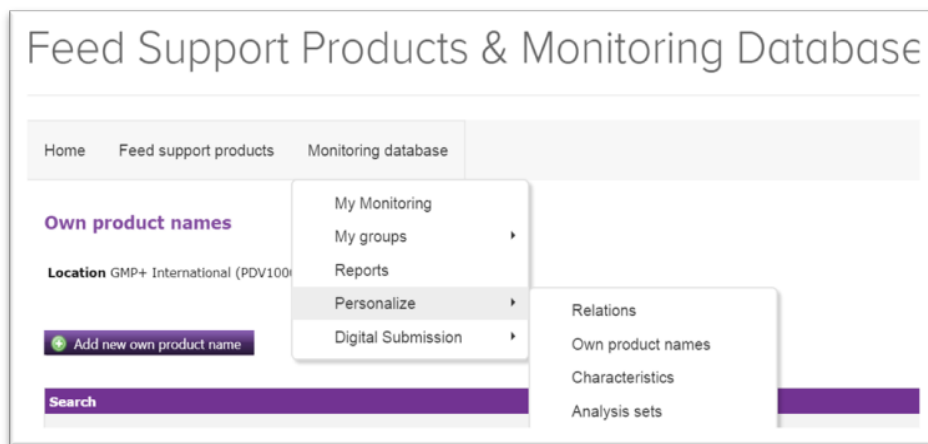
Feed Support Products & Monitoring Database

Home
Feed support products
Monitoring database

My Monitoring
My groups
Reports
Personalize
Digital Submission

Relations
Own product names
Characteristics
Analysis sets

Own product names

Location GMP+ International (PDV100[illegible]

Add new own product name

Search